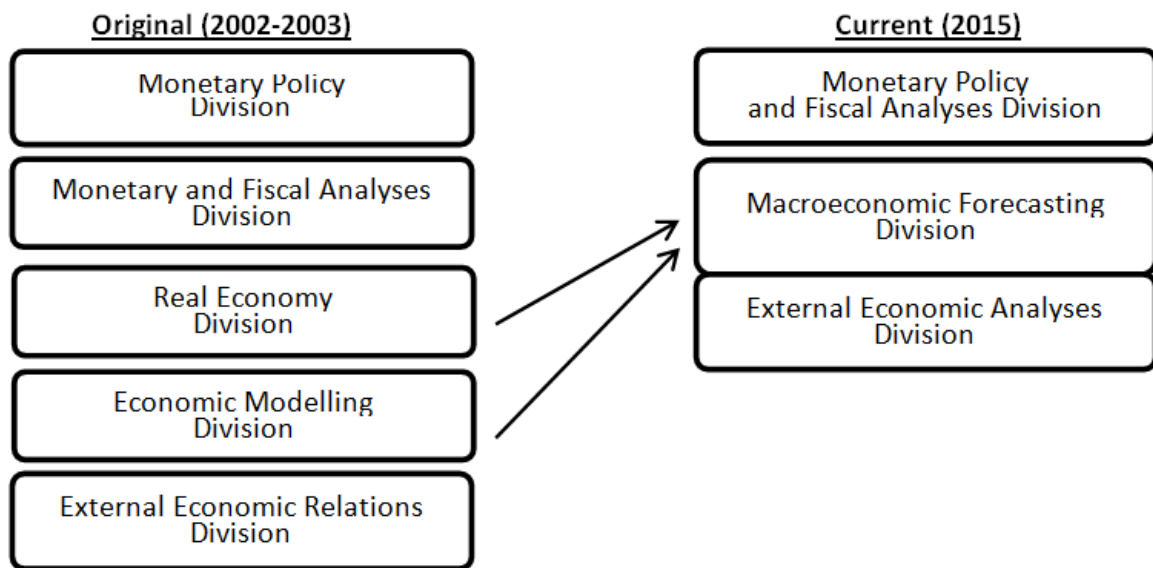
Original (2002-2003)

Monetary Policy Division

Monetary and Fiscal Analyses Division

Real Economy Division

Economic Modelling Division

External Economic Relations Division

Current (2015)

Monetary Policy and Fiscal Analyses Division

Macroeconomic Forecasting Division

External Economic Analyses Division